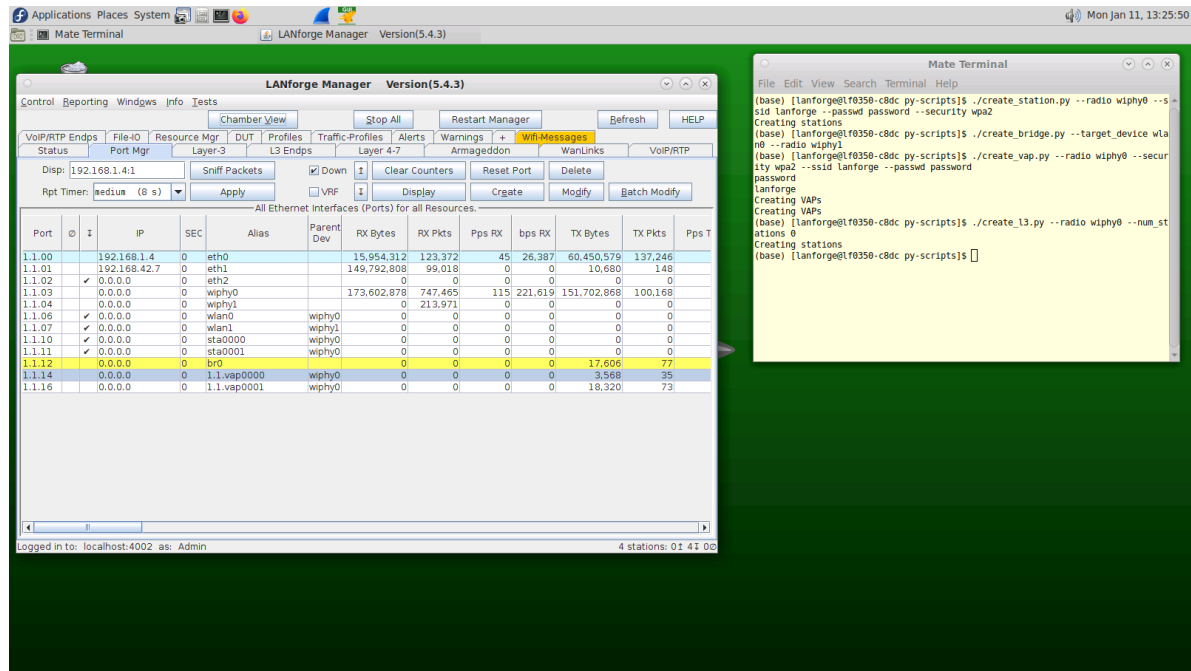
Applications Places System
Mon Jan 11, 13:25:50

Mate Terminal
LANforge Manager Version(5.4.3)

LANforge Manager Version(5.4.3)

Control Reporting Windows Info Tests

Chamber View
Stop All
Restart Manager
Refresh
HELP

VoIP/RTP Endps | File-IO | Resource Mgr | DUT | Profiles | Traffic-Profiles | Alerts | Warnings | + | Wifi-Messages
Status | Port Mgr | Layer-3 | L3 Endps | Layer 4-7 | Armageddon | WanLinks | VoIP/RTP

Disp: 192.168.1.4:1
Sniff Packets
Down
Clear Counters
Reset Port
Delete
Rpt Timer: medium (8 s)
Apply
VRF
Display
Create
Modify
Batch Modify

All Ethernet Interfaces (Ports) for all Resources.

| Port | Ø | ↕ | IP | SEC | Alias | Parent Dev | RX Bytes | RX Pkts | Pps RX | bps RX | TX Bytes | TX Pkts | Pps T |
|---|---|---|---|---|---|---|---|---|---|---|---|---|---|
| 1.1.00 | | | 192.168.1.4 | 0 | eth0 | | 15,954,312 | 123,372 | 45 | 26,387 | 60,450,579 | 137,246 | |
| 1.1.01 | | | 192.168.42.7 | 0 | eth1 | | 149,792,808 | 99,018 | 0 | 0 | 10,680 | 148 | |
| 1.1.02 | | ✔ | 0.0.0.0 | 0 | eth2 | | 0 | 0 | 0 | 0 | 0 | 0 | |
| 1.1.03 | | | 0.0.0.0 | 0 | wiphy0 | | 173,602,878 | 747,465 | 115 | 221,619 | 151,702,868 | 100,168 | |
| 1.1.04 | | | 0.0.0.0 | 0 | wiphy1 | | 0 | 213,971 | 0 | 0 | 0 | 0 | |
| 1.1.06 | | ✔ | 0.0.0.0 | 0 | wlan0 | wiphy0 | 0 | 0 | 0 | 0 | 0 | 0 | |
| 1.1.07 | | ✔ | 0.0.0.0 | 0 | wlan1 | wiphy1 | 0 | 0 | 0 | 0 | 0 | 0 | |
| 1.1.10 | | ✔ | 0.0.0.0 | 0 | sta0000 | wiphy0 | 0 | 0 | 0 | 0 | 0 | 0 | |
| 1.1.11 | | ✔ | 0.0.0.0 | 0 | sta0001 | wiphy0 | 0 | 0 | 0 | 0 | 0 | 0 | |
| 1.1.12 | | | 0.0.0.0 | 0 | br0 | | 0 | 0 | 0 | 0 | 17,606 | 77 | |
| 1.1.14 | | | 0.0.0.0 | 0 | 1.1.vap0000 | wiphy0 | 0 | 0 | 0 | 0 | 3,568 | 35 | |
| 1.1.16 | | | 0.0.0.0 | 0 | 1.1.vap0001 | wiphy0 | 0 | 0 | 0 | 0 | 18,320 | 73 | |

Logged in to: localhost:4002 as: Admin
4 stations: 0↕ 4↕ 0⊘

Mate Terminal
File Edit View Search Terminal Help
(base) [lanforge@lf0350-c8dc py-scripts]$ ./create_station.py --radio wiphy0 --ssid lanforge --passwd password --security wpa2
Creating stations
(base) [lanforge@lf0350-c8dc py-scripts]$ ./create_bridge.py --target_device wlan0 --radio wiphy1
(base) [lanforge@lf0350-c8dc py-scripts]$ ./create_vap.py --radio wiphy0 --security wpa2 --ssid lanforge --passwd password
password
lanforge
Creating VAPs
Creating VAPs
(base) [lanforge@lf0350-c8dc py-scripts]$ ./create_l3.py --radio wiphy0 --num_stations 0
Creating stations
(base) [lanforge@lf0350-c8dc py-scripts]$